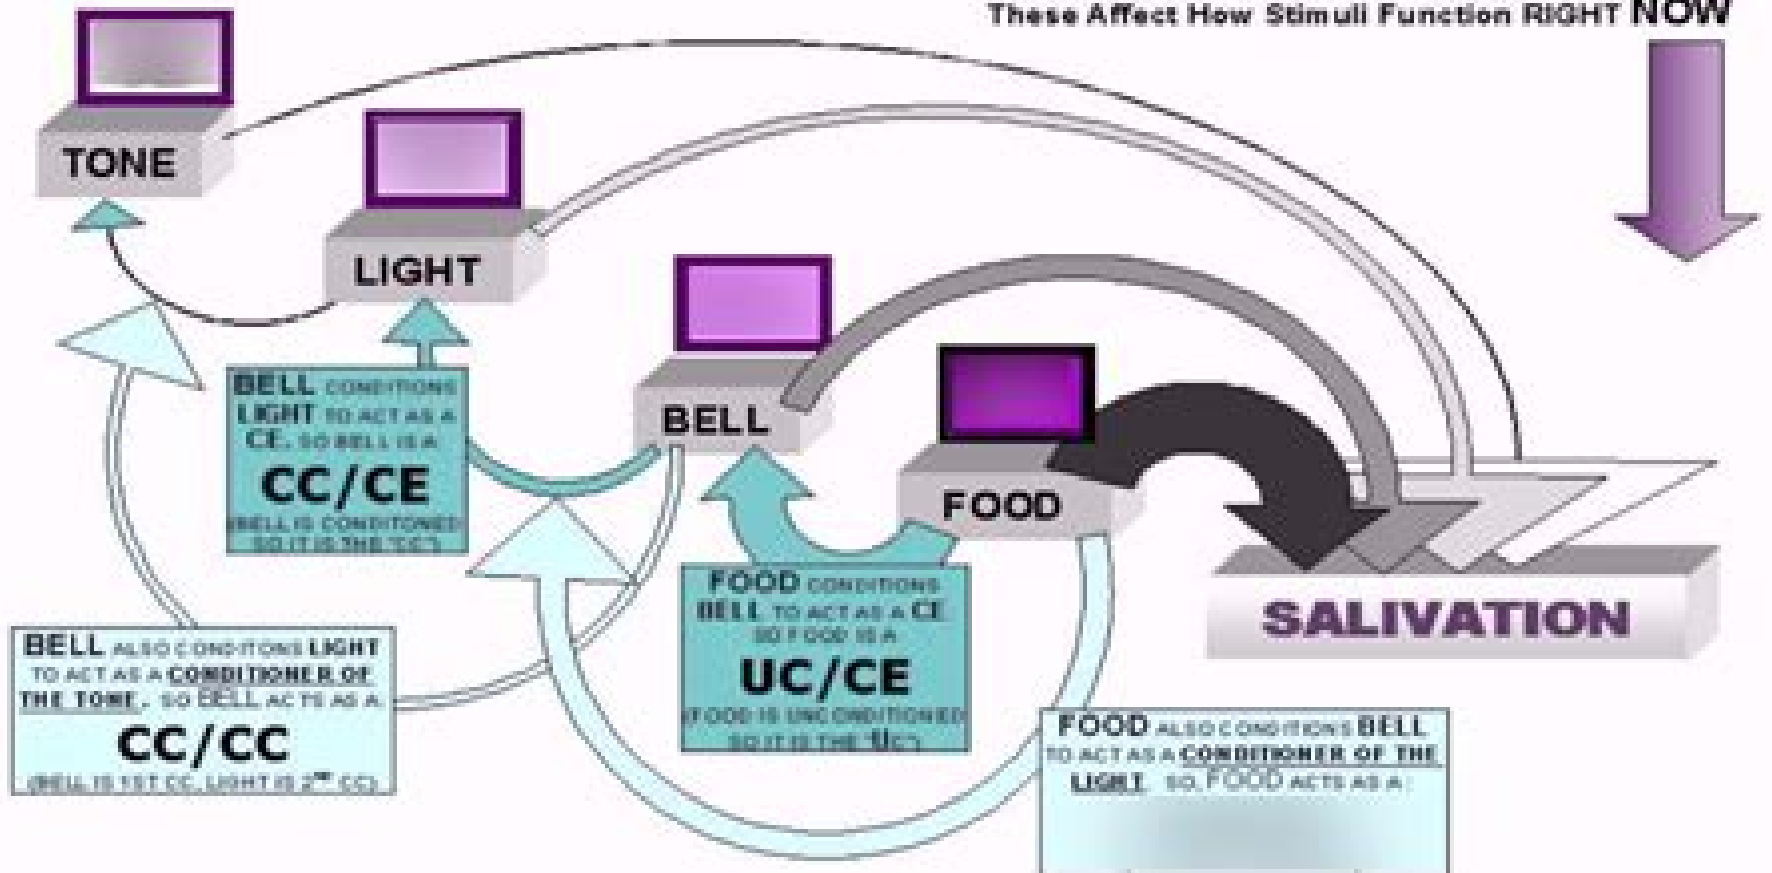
These Affect How Stimuli Function RIGHT NOW

TONE

LIGHT

BELL

FOOD

SALIVATION

BELL CONDITIONS LIGHT TO ACT AS A CE, SO BELL IS A
CC/CE
(BELL IS CONDITIONED SO IT IS THE "CC")

FOOD CONDITIONS BELL TO ACT AS A CE SO FOOD IS A
UC/CE
(FOOD IS UNCONDITIONED SO IT IS THE "UC")

BELL ALSO CONDITIONS LIGHT TO ACT AS A CONDITIONER OF THE TONE, SO BELL ACTS AS A
CC/CC
(BELL IS 1ST CC, LIGHT IS 2ND CC)

FOOD ALSO CONDITIONS BELL TO ACT AS A CONDITIONER OF THE LIGHT SO FOOD ACTS AS A
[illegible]